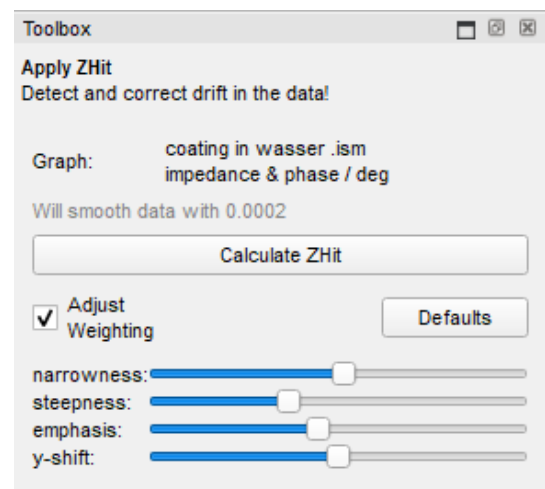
Toolbox

Apply ZHit
Detect and correct drift in the data!

Graph: coating in wasser .ism
impedance & phase / deg

Will smooth data with 0.0002

Calculate ZHit

Adjust Weighting

Defaults

narrowness:
steepness:
emphasis:
y-shift: